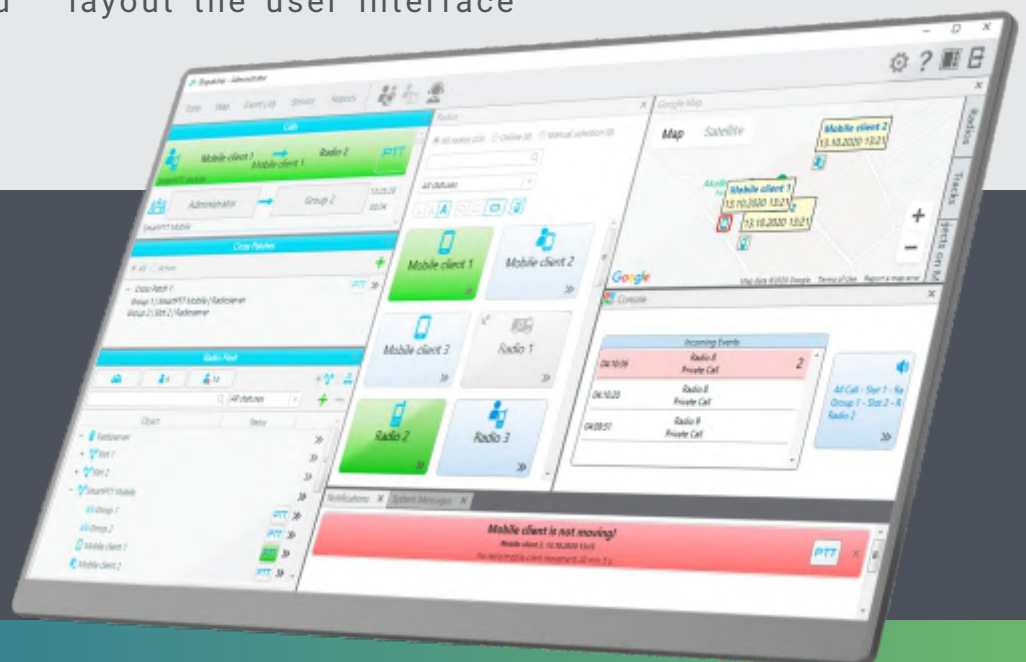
d layout the user interface

Dispatcher - Administrator

Calls

Mobile client 1

Mobile client 1

Radio 2

PTT

Administrator

Group 2

Cross Patches

Cross Patch 1

Radio Fleet

All statuses

Object

Status

Radioserver

Slot 1

Slot 2

SmartPTT Mobile

Group 1

Group 2

Mobile client 1

Mobile client 2

PTT

Radios

All statuses

Mobile client 1

Mobile client 2

Mobile client 3

Radio 1

Radio 2

Radio 3

Google Map

Map

Satellite

Mobile client 2

13.10.2020 13:21

Mobile client 1

13.10.2020 13:21

13.10.2020 13:21

Google

Radios

Tracks

Console

Incoming Events

04:10:09

Radio 8

Private Call

2

04:10:20

Radio 8

Private Call

04:09:51

Radio 9

Private Call

All Call - Slot 1 - Ra

Group 1 - Slot 2 - R

Radio 2

Notifications

System Messages

Mobile client is not moving!

PTT